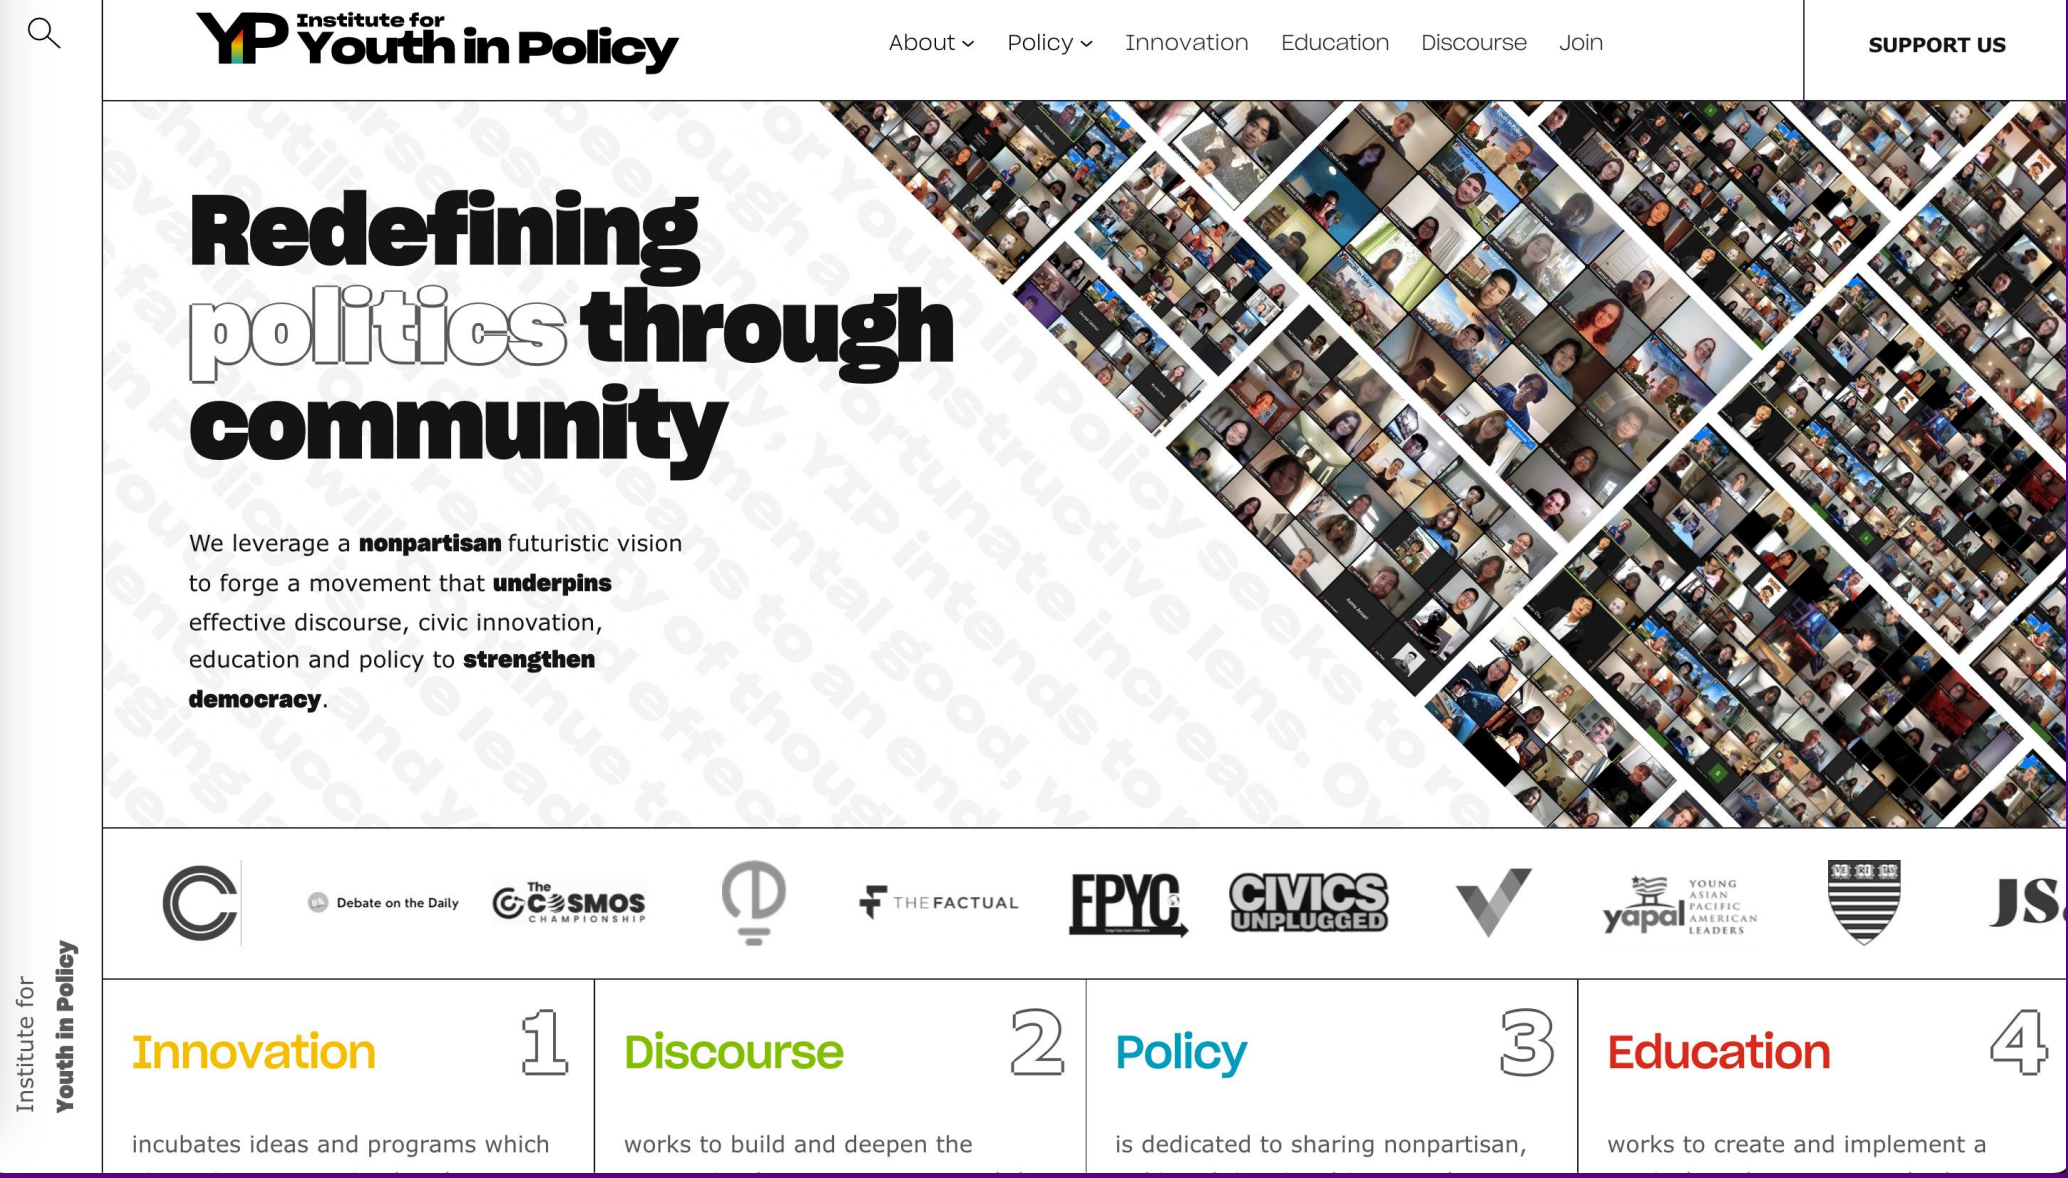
YP Institute for Youth in Policy

About Policy Innovation Education Discourse Join

SUPPORT US

Redefining politics through community

We leverage a **nonpartisan** futuristic vision to forge a movement that **underpins** effective discourse, civic innovation, education and policy to **strengthen democracy**.

Debate on the Daily

The COSMOS CHAMPIONSHIP

THE FACTUAL

FPYC

CIVICS UNPLUGGED

yapal YOUNG ASIAN PACIFIC AMERICAN LEADERS

JS

Institute for Youth in Policy

Innovation 1

incubates ideas and programs which

Discourse 2

works to build and deepen the

Policy 3

is dedicated to sharing nonpartisan,

Education 4

works to create and implement a